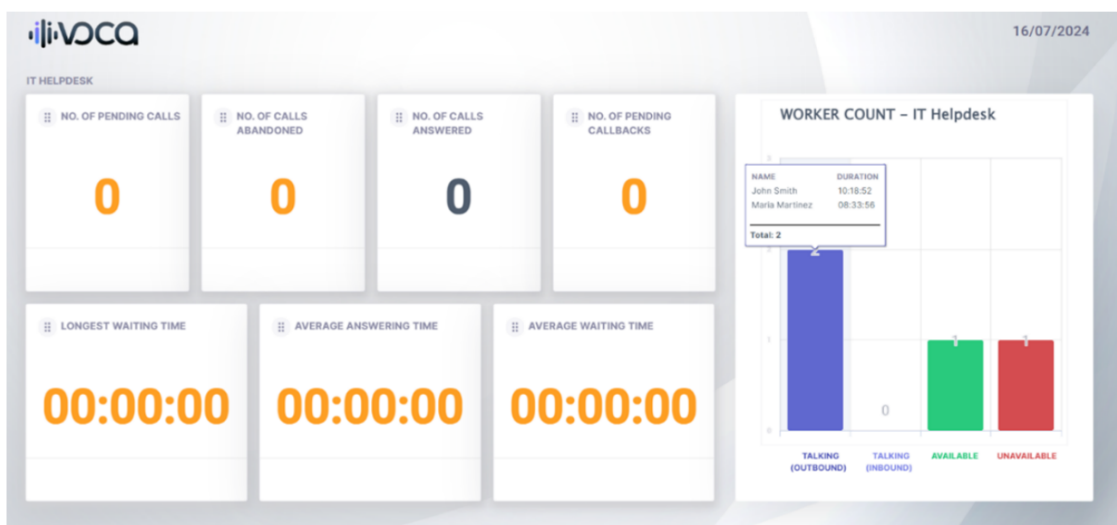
VOCA

16/07/2024

IT HELPDESK

NO. OF PENDING CALLS
0

NO. OF CALLS ABANDONED
0

NO. OF CALLS ANSWERED
0

NO. OF PENDING CALLBACKS
0

LONGEST WAITING TIME
00:00:00

AVERAGE ANSWERING TIME
00:00:00

AVERAGE WAITING TIME
00:00:00

WORKER COUNT - IT Helpdesk

| NAME | DURATION |
|---|---|
| John Smith | 10:18:52 |
| Maria Martinez | 08:33:56 |

Total: 2

2
0
1
1

TALKING (OUTBOUND)
TALKING (INBOUND)
AVAILABLE
UNAVAILABLE